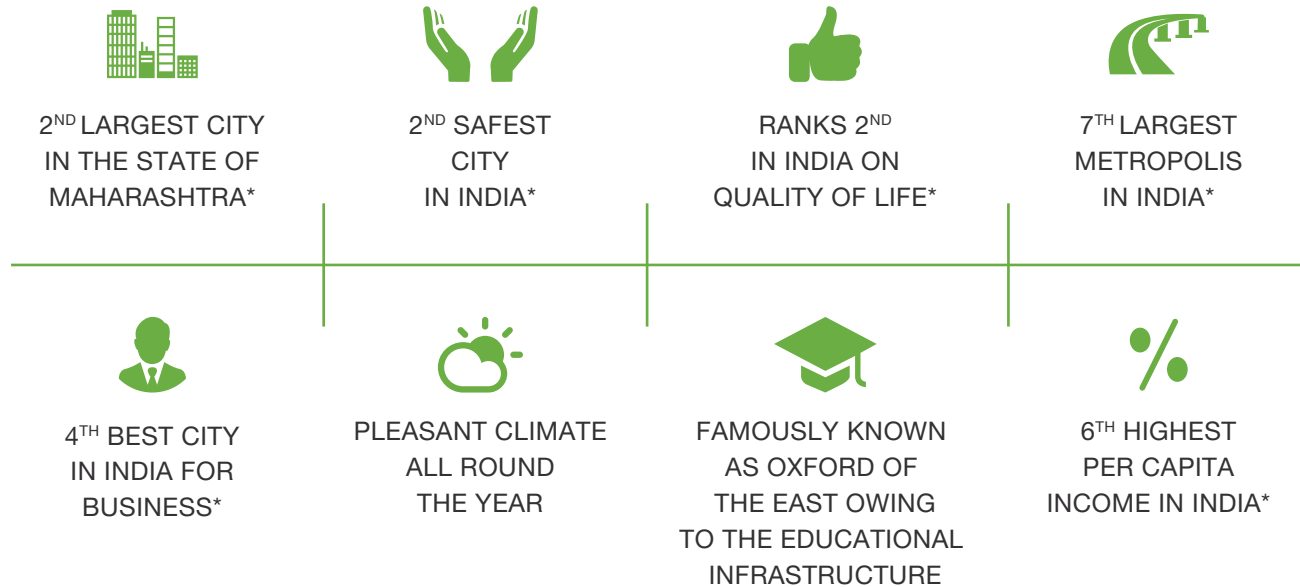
2$^{ND}$ LARGEST CITY IN THE STATE OF MAHARASHTRA*

2$^{ND}$ SAFEST CITY IN INDIA*

RANKS 2$^{ND}$ IN INDIA ON QUALITY OF LIFE*

7$^{TH}$ LARGEST METROPOLIS IN INDIA*

4$^{TH}$ BEST CITY IN INDIA FOR BUSINESS*

PLEASANT CLIMATE ALL ROUND THE YEAR

FAMOUSLY KNOWN AS OXFORD OF THE EAST OWING TO THE EDUCATIONAL INFRASTRUCTURE

%

6$^{TH}$ HIGHEST PER CAPITA INCOME IN INDIA*